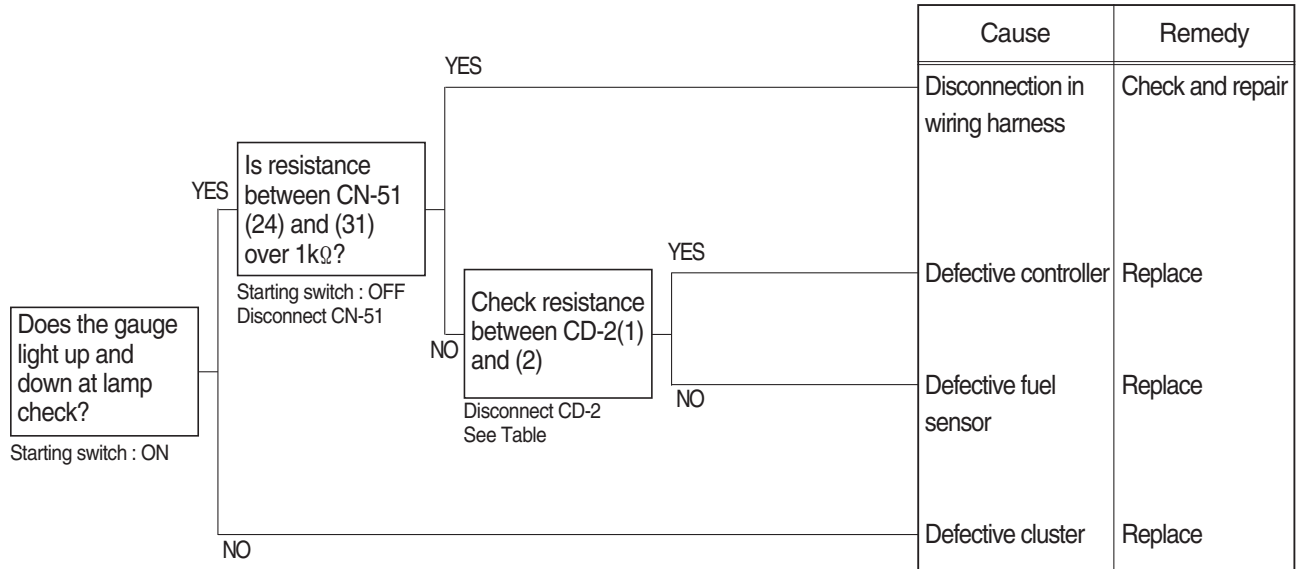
Does the gauge light up and down at lamp check?

Starting switch : ON

YES

Is resistance between CN-51 (24) and (31) over 1k$\Omega$?

Starting switch : OFF
Disconnect CN-51

YES

NO

Check resistance between CD-2(1) and (2)

Disconnect CD-2
See Table

YES

NO

NO

| Cause | Remedy |
|---|---|
| Disconnection in wiring harness | Check and repair |
| Defective controller | Replace |
| Defective fuel sensor | Replace |
| Defective cluster | Replace |